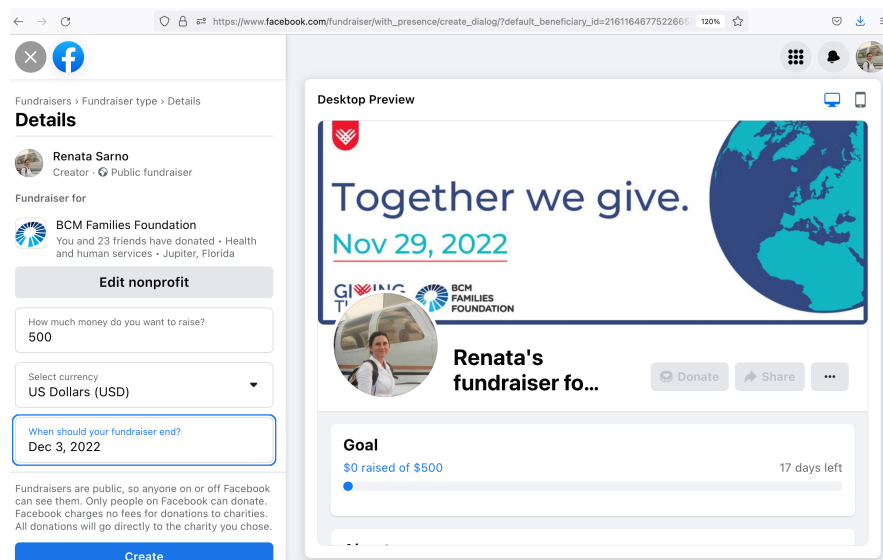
https://www.facebook.com/fundraiser/with_presence/create_dialog/?default_beneficiary_id=2161164677522665

120%

Fundraisers › Fundraiser type › Details

Details

Renata Sarno
Creator · Public fundraiser

Fundraiser for

BCM Families Foundation
You and 23 friends have donated · Health and human services · Jupiter, Florida

Edit nonprofit

How much money do you want to raise?
500

Select currency
US Dollars (USD)

When should your fundraiser end?
Dec 3, 2022

Fundraisers are public, so anyone on or off Facebook can see them. Only people on Facebook can donate. Facebook charges no fees for donations to charities. All donations will go directly to the charity you chose.

Create

Desktop Preview

Together we give.

Nov 29, 2022

GIVING T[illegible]

BCM FAMILIES FOUNDATION

Renata's fundraiser fo...

Donate

Share

Goal

$0 raised of $500

17 days left